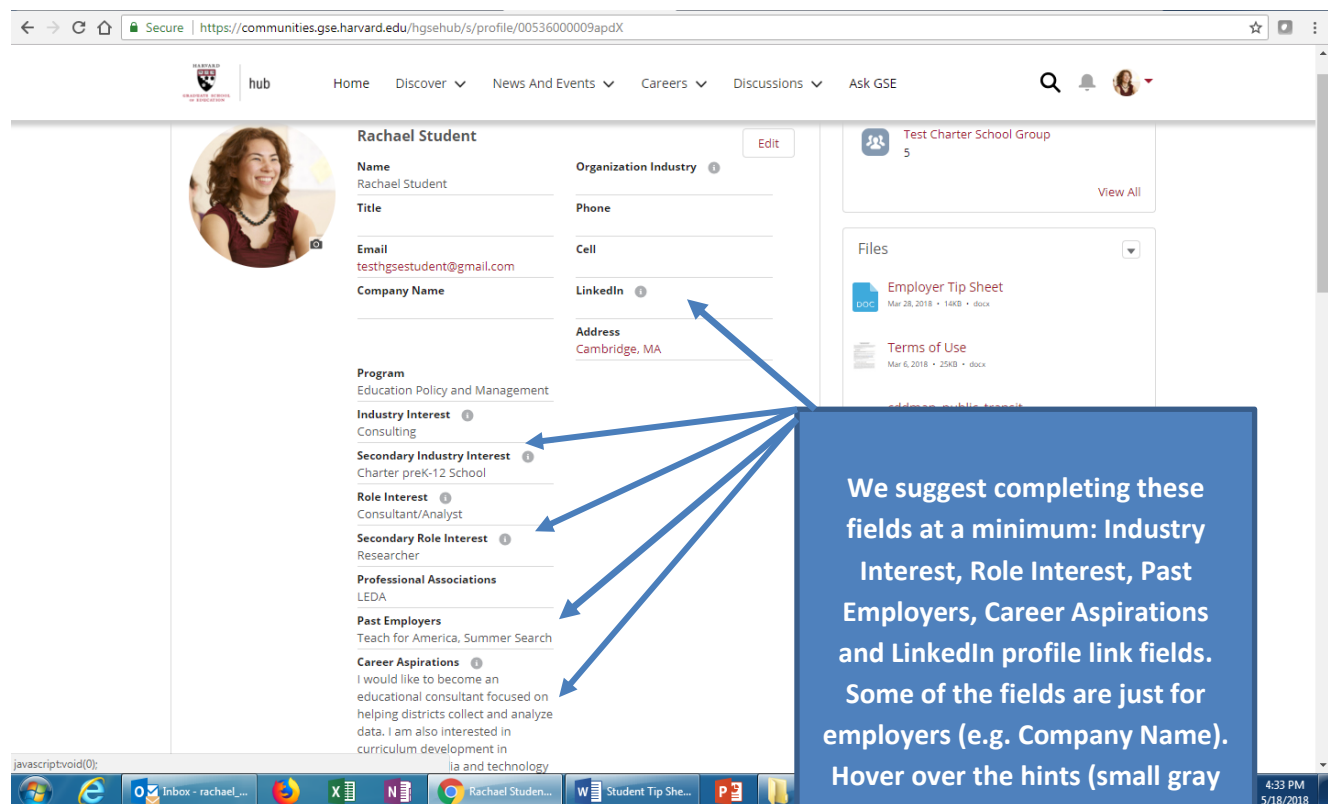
Secure | https://communities.gse.harvard.edu/hgsehub/s/profile/00536000009apdX

HARVARD GRADUATE SCHOOL OF EDUCATION hub

Home Discover News And Events Careers Discussions Ask GSE

Rachael Student

Edit

Name
Rachael Student

Organization Industry

Title

Phone

Email
testhgsestudent@gmail.com

Cell

Company Name

LinkedIn

Address
Cambridge, MA

Program
Education Policy and Management

Industry Interest
Consulting

Secondary Industry Interest
Charter preK-12 School

Role Interest
Consultant/Analyst

Secondary Role Interest
Researcher

Professional Associations
LEDA

Past Employers
Teach for America, Summer Search

Career Aspirations
I would like to become an educational consultant focused on helping districts collect and analyze data. I am also interested in curriculum development in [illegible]ia and technology

Test Charter School Group
5

View All

Files

Employer Tip Sheet
Mar 28, 2018 • 14KB • docx

Terms of Use
Mar 6, 2018 • 25KB • docx

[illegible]

We suggest completing these fields at a minimum: Industry Interest, Role Interest, Past Employers, Career Aspirations and LinkedIn profile link fields. Some of the fields are just for employers (e.g. Company Name). Hover over the hints (small gray

javascript:void(0);

Inbox - rachael_...
Rachael Studen...
Student Tip She...

4:33 PM
5/18/2018